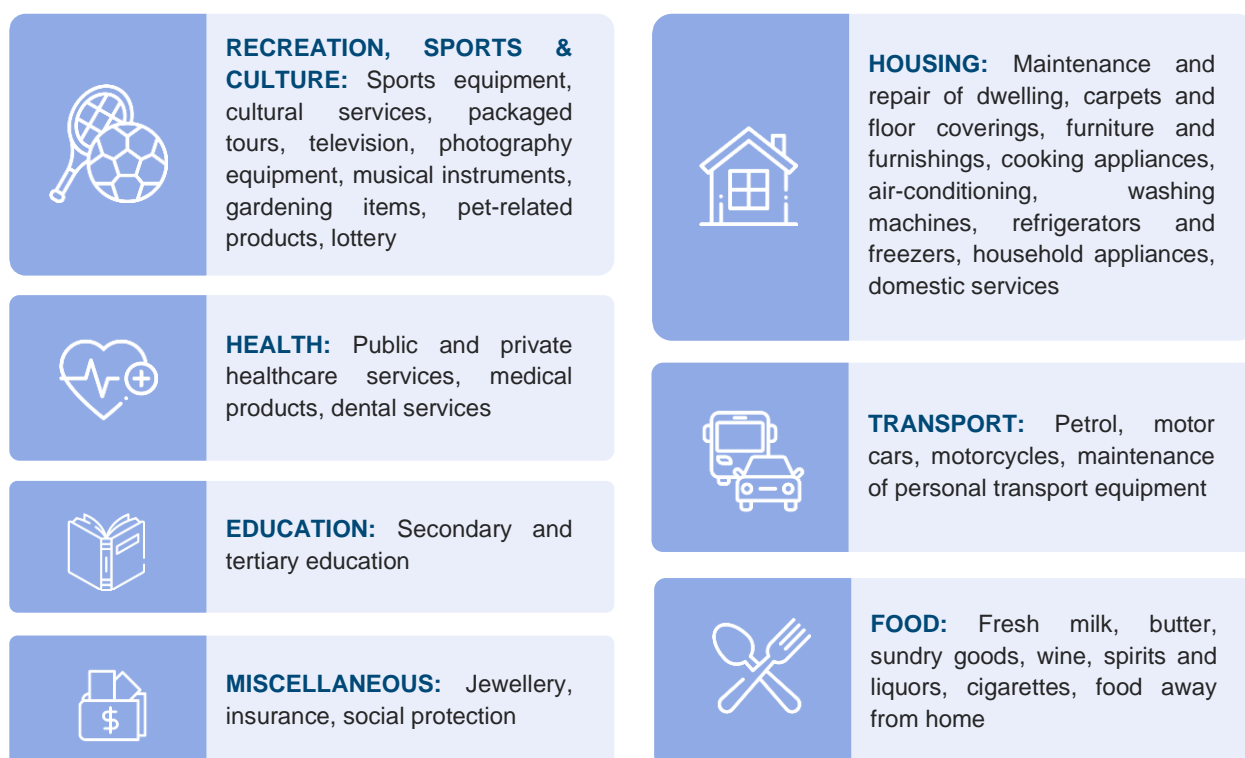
RECREATION, SPORTS & CULTURE: Sports equipment, cultural services, packaged tours, television, photography equipment, musical instruments, gardening items, pet-related products, lottery

HEALTH: Public and private healthcare services, medical products, dental services

EDUCATION: Secondary and tertiary education

$

MISCELLANEOUS: Jewellery, insurance, social protection

HOUSING: Maintenance and repair of dwelling, carpets and floor coverings, furniture and furnishings, cooking appliances, air-conditioning, washing machines, refrigerators and freezers, household appliances, domestic services

TRANSPORT: Petrol, motor cars, motorcycles, maintenance of personal transport equipment

FOOD: Fresh milk, butter, sundry goods, wine, spirits and liquors, cigarettes, food away from home